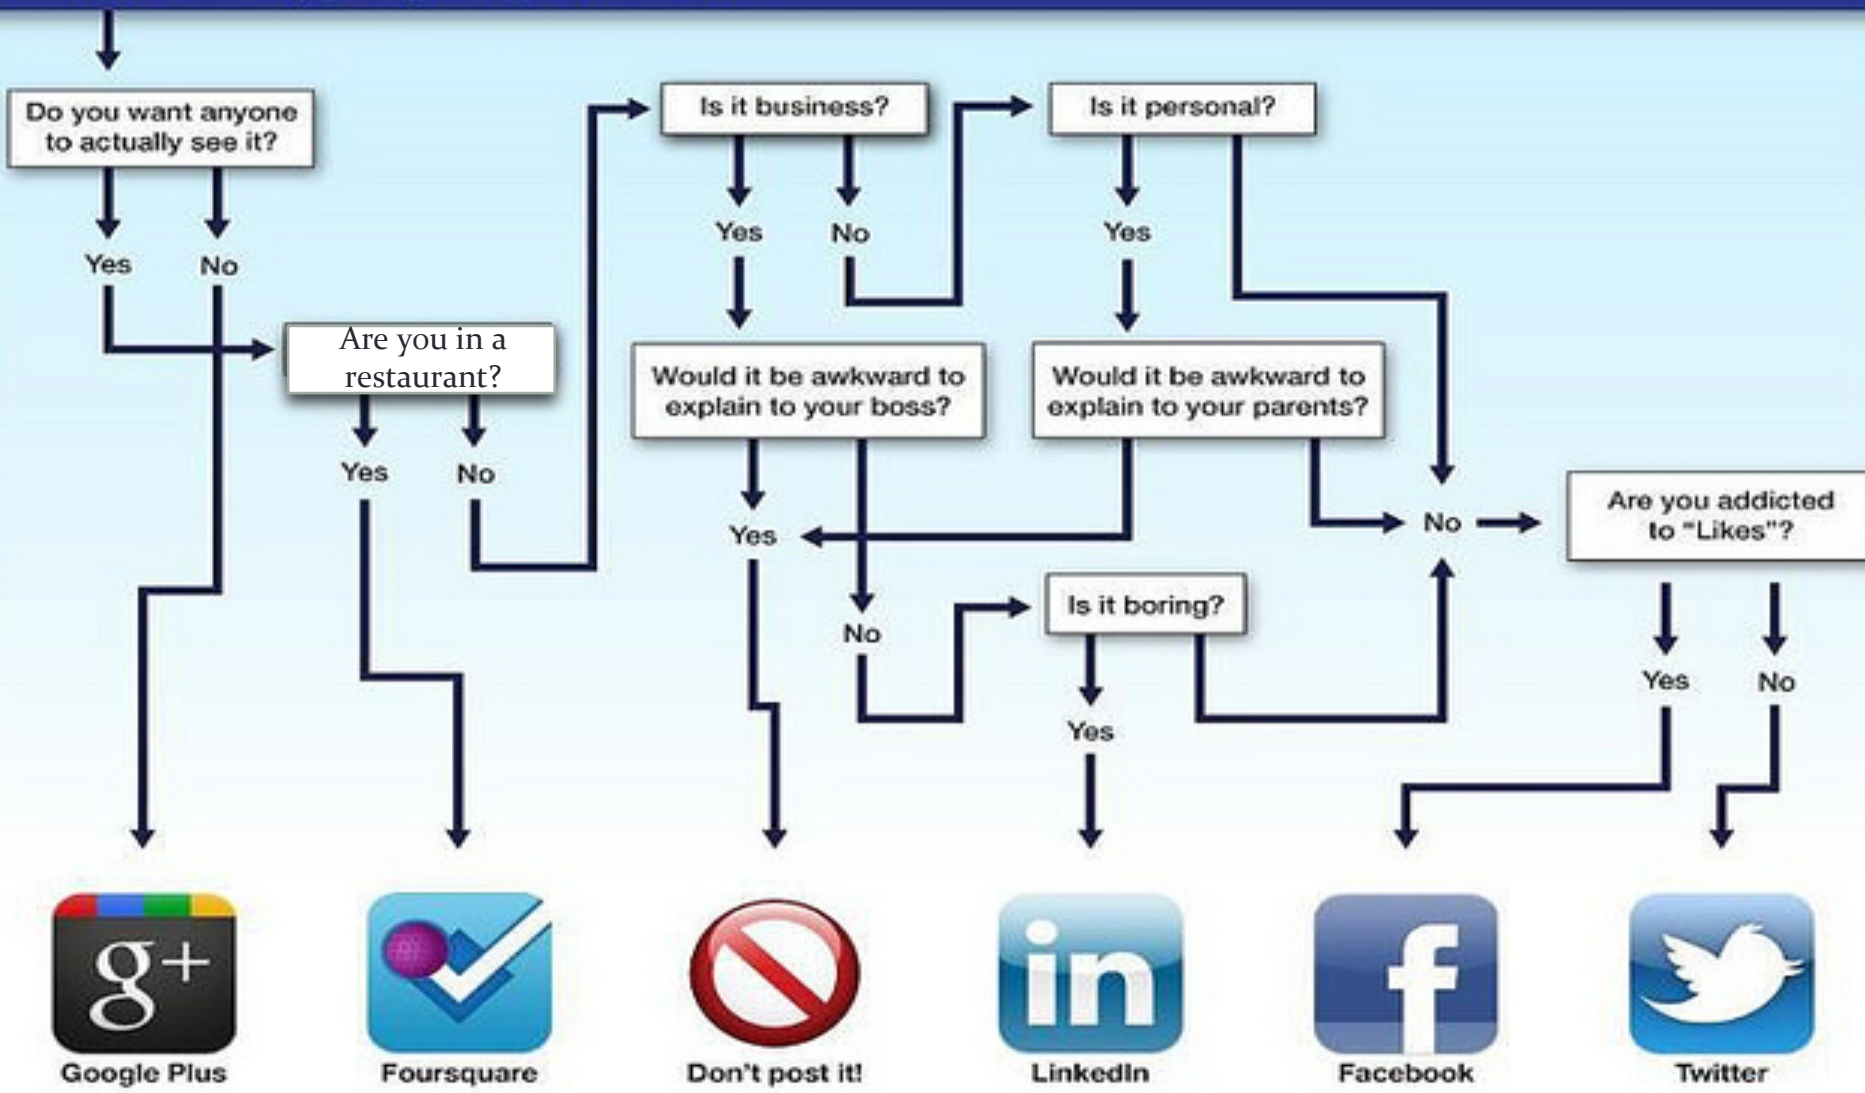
Do you want anyone to actually see it?

Yes

No

Are you in a restaurant?

Yes

No

Is it business?

Yes

No

Would it be awkward to explain to your boss?

Yes

No

Is it personal?

Yes

Would it be awkward to explain to your parents?

No

Are you addicted to "Likes"?

Yes

No

Is it boring?

Yes

g+

Google Plus

Foursquare

Don't post it!

in

LinkedIn

f

Facebook

Twitter